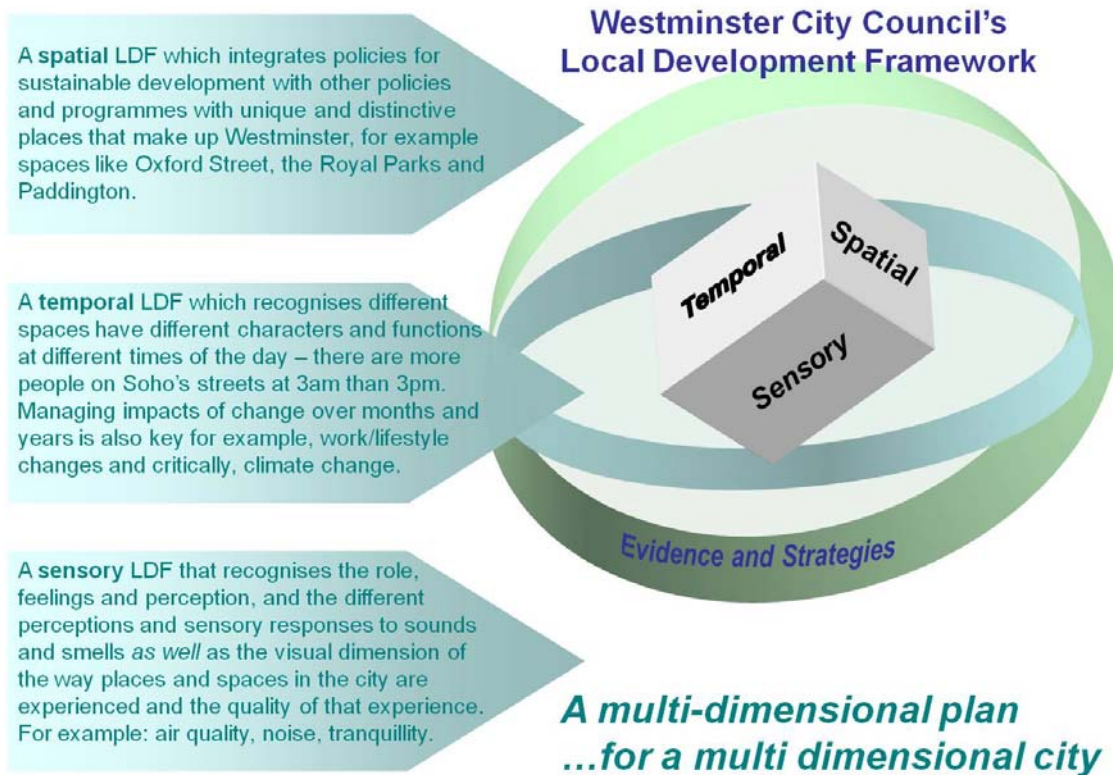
Westminster City Council's
Local Development Framework

A spatial LDF which integrates policies for sustainable development with other policies and programmes with unique and distinctive places that make up Westminster, for example spaces like Oxford Street, the Royal Parks and Paddington.

Temporal

Spatial

Sensory

A temporal LDF which recognises different spaces have different characters and functions at different times of the day – there are more people on Soho's streets at 3am than 3pm. Managing impacts of change over months and years is also key for example, work/lifestyle changes and critically, climate change.

Evidence and Strategies

A sensory LDF that recognises the role, feelings and perception, and the different perceptions and sensory responses to sounds and smells as well as the visual dimension of the way places and spaces in the city are experienced and the quality of that experience. For example: air quality, noise, tranquillity.

A multi-dimensional plan
…for a multi dimensional city